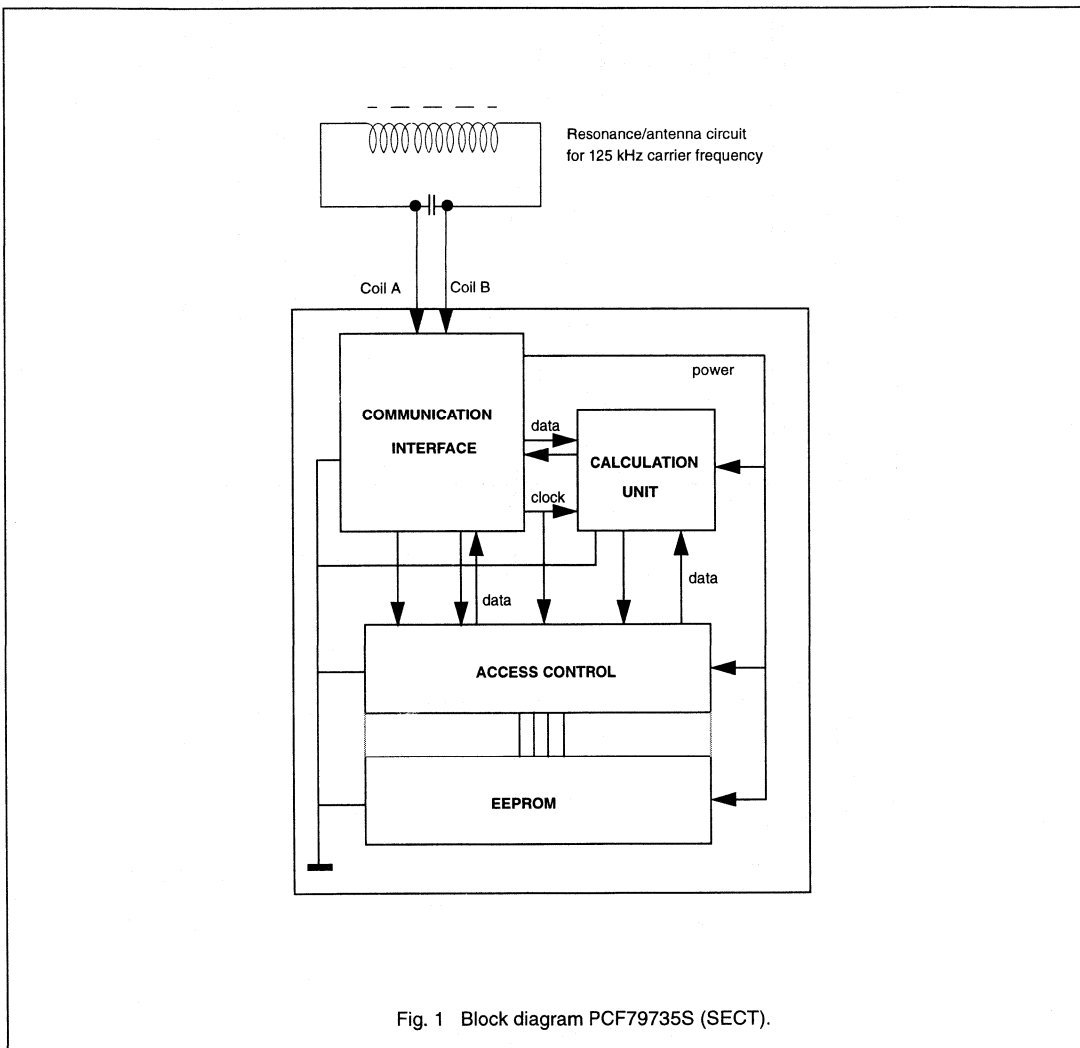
Resonance/antenna circuit for 125 kHz carrier frequency

Coil A

Coil B

power

COMMUNICATION INTERFACE

data

CALCULATION UNIT

clock

data

data

ACCESS CONTROL

EEPROM

Fig. 1 Block diagram PCF79735S (SECT).